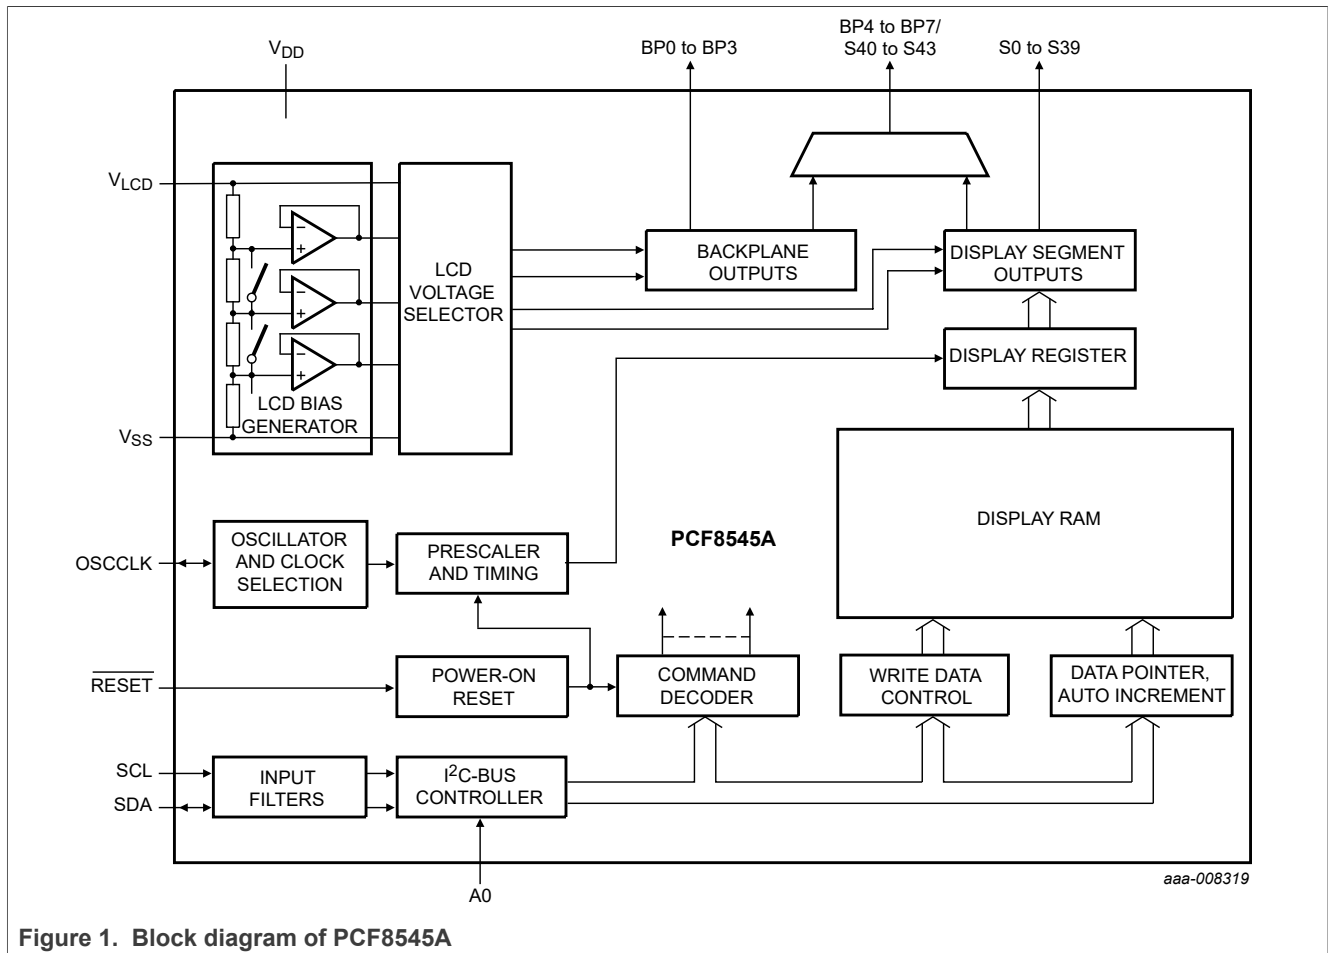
$V_{DD}$

BP0 to BP3

BP4 to BP7/
S40 to S43

S0 to S39

$V_{LCD}$

LCD VOLTAGE SELECTOR

BACKPLANE OUTPUTS

DISPLAY SEGMENT OUTPUTS

DISPLAY REGISTER

LCD BIAS GENERATOR

$V_{SS}$

DISPLAY RAM

OSCCLK

OSCILLATOR AND CLOCK SELECTION

PRESCALER AND TIMING

PCF8545A

$\overline{RESET}$

POWER-ON RESET

COMMAND DECODER

WRITE DATA CONTROL

DATA POINTER, AUTO INCREMENT

SCL

SDA

INPUT FILTERS

$I^2C$-BUS CONTROLLER

A0

aaa-008319

Figure 1. Block diagram of PCF8545A